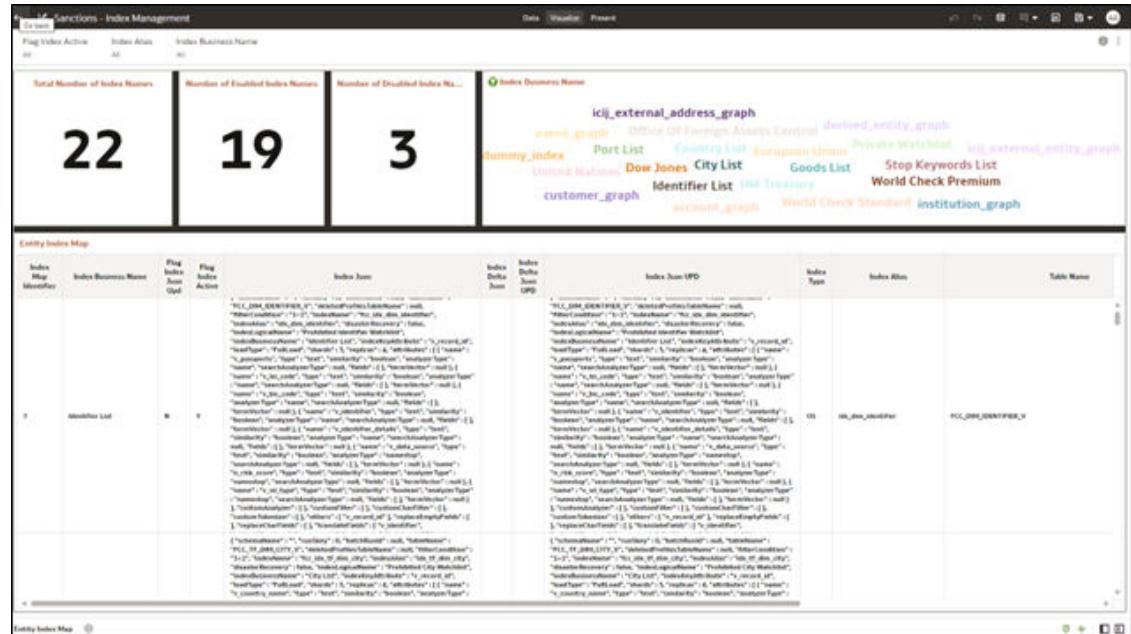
Sanctions - Index Management

Data Visualize Present

Flag Index Active
All

Index Alias
All

Index Business Name
All

Total Number of Index Names

22

Number of Enabled Index Names

19

Number of Disabled Index Na...

3

Index Business Name

icij_external_address_graph
event_graph Office Of Foreign Assets Control derived_entity_graph
Port List Country List European Union Private Watchlist icij_external_entity_graph
dummy_index Dow Jones City List Goods List Stop Keywords List
United Nations HM Treasury
Identifier List World Check Premium
customer_graph account_graph World Check Standard institution_graph

Entity Index Map

| Index Map Identifier | Index Business Name | Flag Index Json Upd | Flag Index Active | Index Json | Index Delta Json | Index Delta Json UPD | Index Json UPD | Index Type | Index Alias | Table Name |
|---|---|---|---|---|---|---|---|---|---|---|
| 7 | Identifier List | N | Y | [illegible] | | | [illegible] | OS | ids_dim_identifier | FCC_DIM_IDENTIFIER_V |
| | | | | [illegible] | | | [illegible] | | | |

Entity Index Map